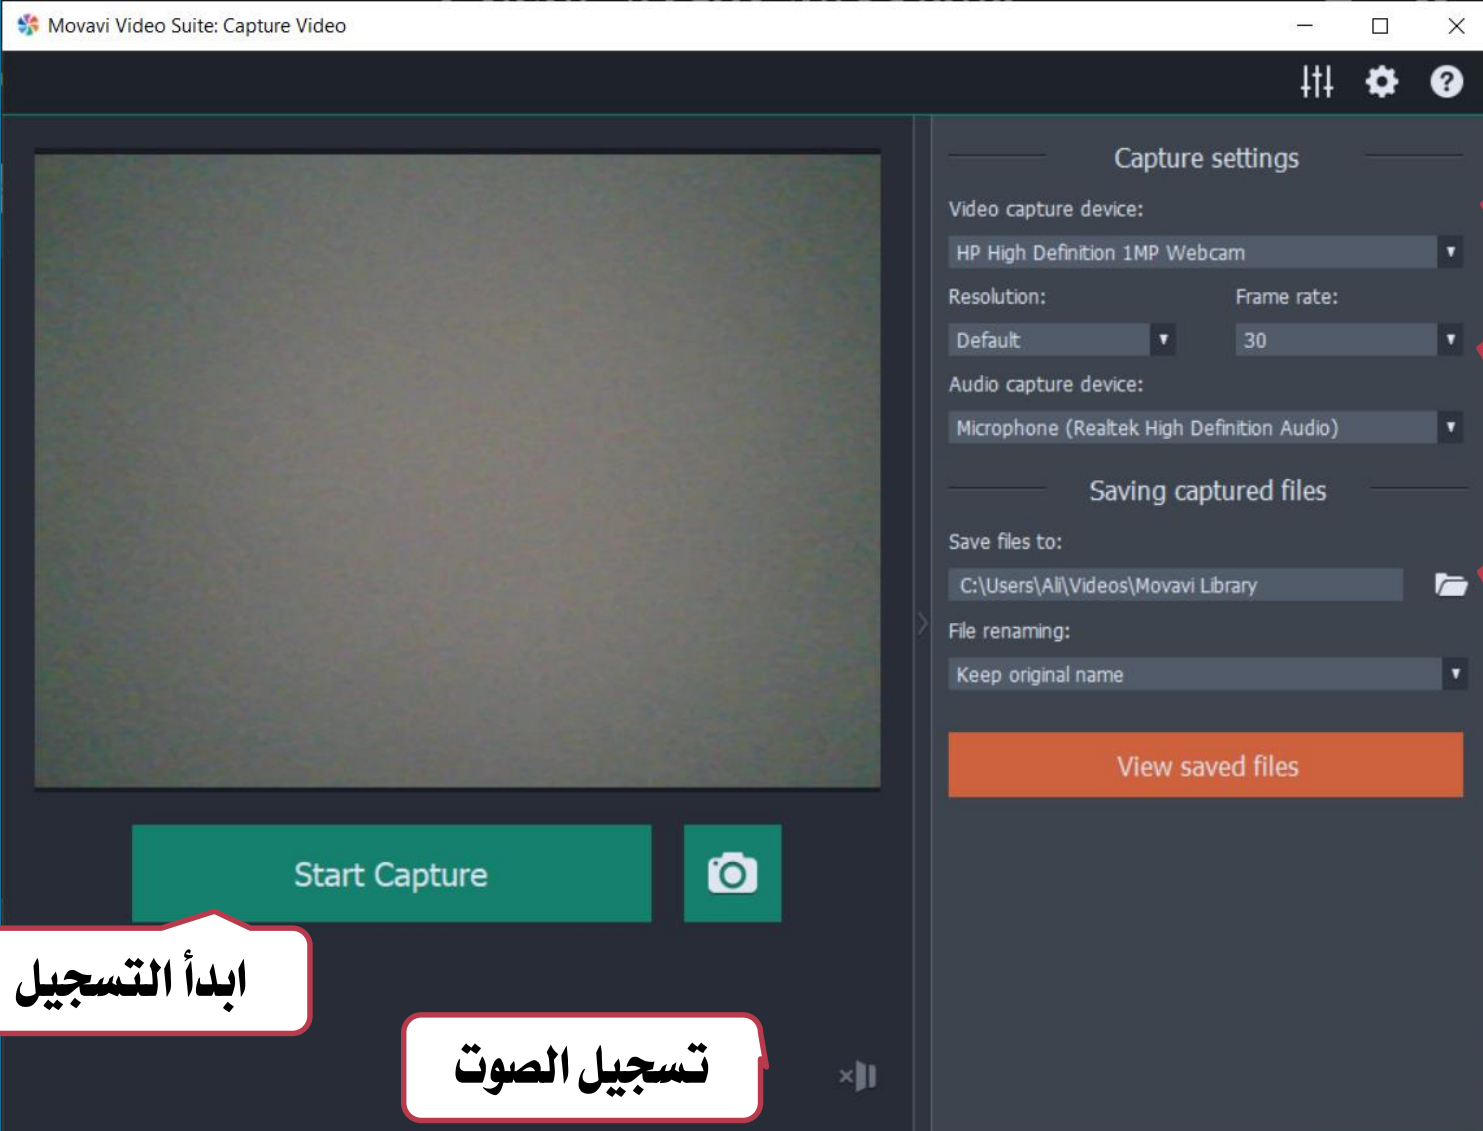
Movavi Video Suite: Capture Video

Capture settings

Video capture device:

HP High Definition 1MP Webcam

Resolution:

Frame rate:

Default

30

Audio capture device:

Microphone (Realtek High Definition Audio)

Saving captured files

Save files to:

C:\Users\Ali\Videos\Movavi Library

File renaming:

Keep original name

View saved files

Start Capture

ابدأ التسجيل

تسجيل الصوت